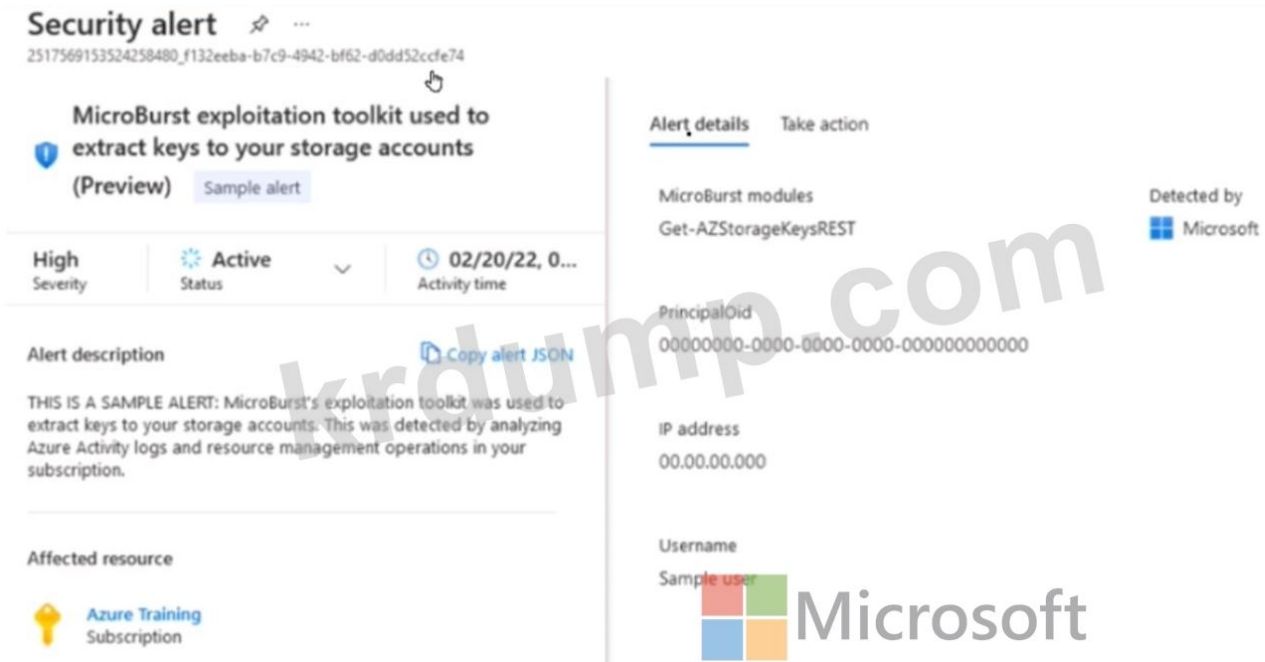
Security alert ...
2517569153524258480_f132eeba-b7c9-4942-bf62-d0dd52ccfe74

MicroBurst exploitation toolkit used to extract keys to your storage accounts (Preview) Sample alert

High
Severity

Active
Status

02/20/22, 0...
Activity time

Alert description

Copy alert JSON

THIS IS A SAMPLE ALERT: MicroBurst's exploitation toolkit was used to extract keys to your storage accounts. This was detected by analyzing Azure Activity logs and resource management operations in your subscription.

Affected resource

Azure Training
Subscription

Alert details Take action

MicroBurst modules
Get-AZStorageKeysREST

Detected by
Microsoft

PrincipalOid
00000000-0000-0000-0000-000000000000

IP address
00.00.00.000

Username
Sample user

krdump.com

Microsoft